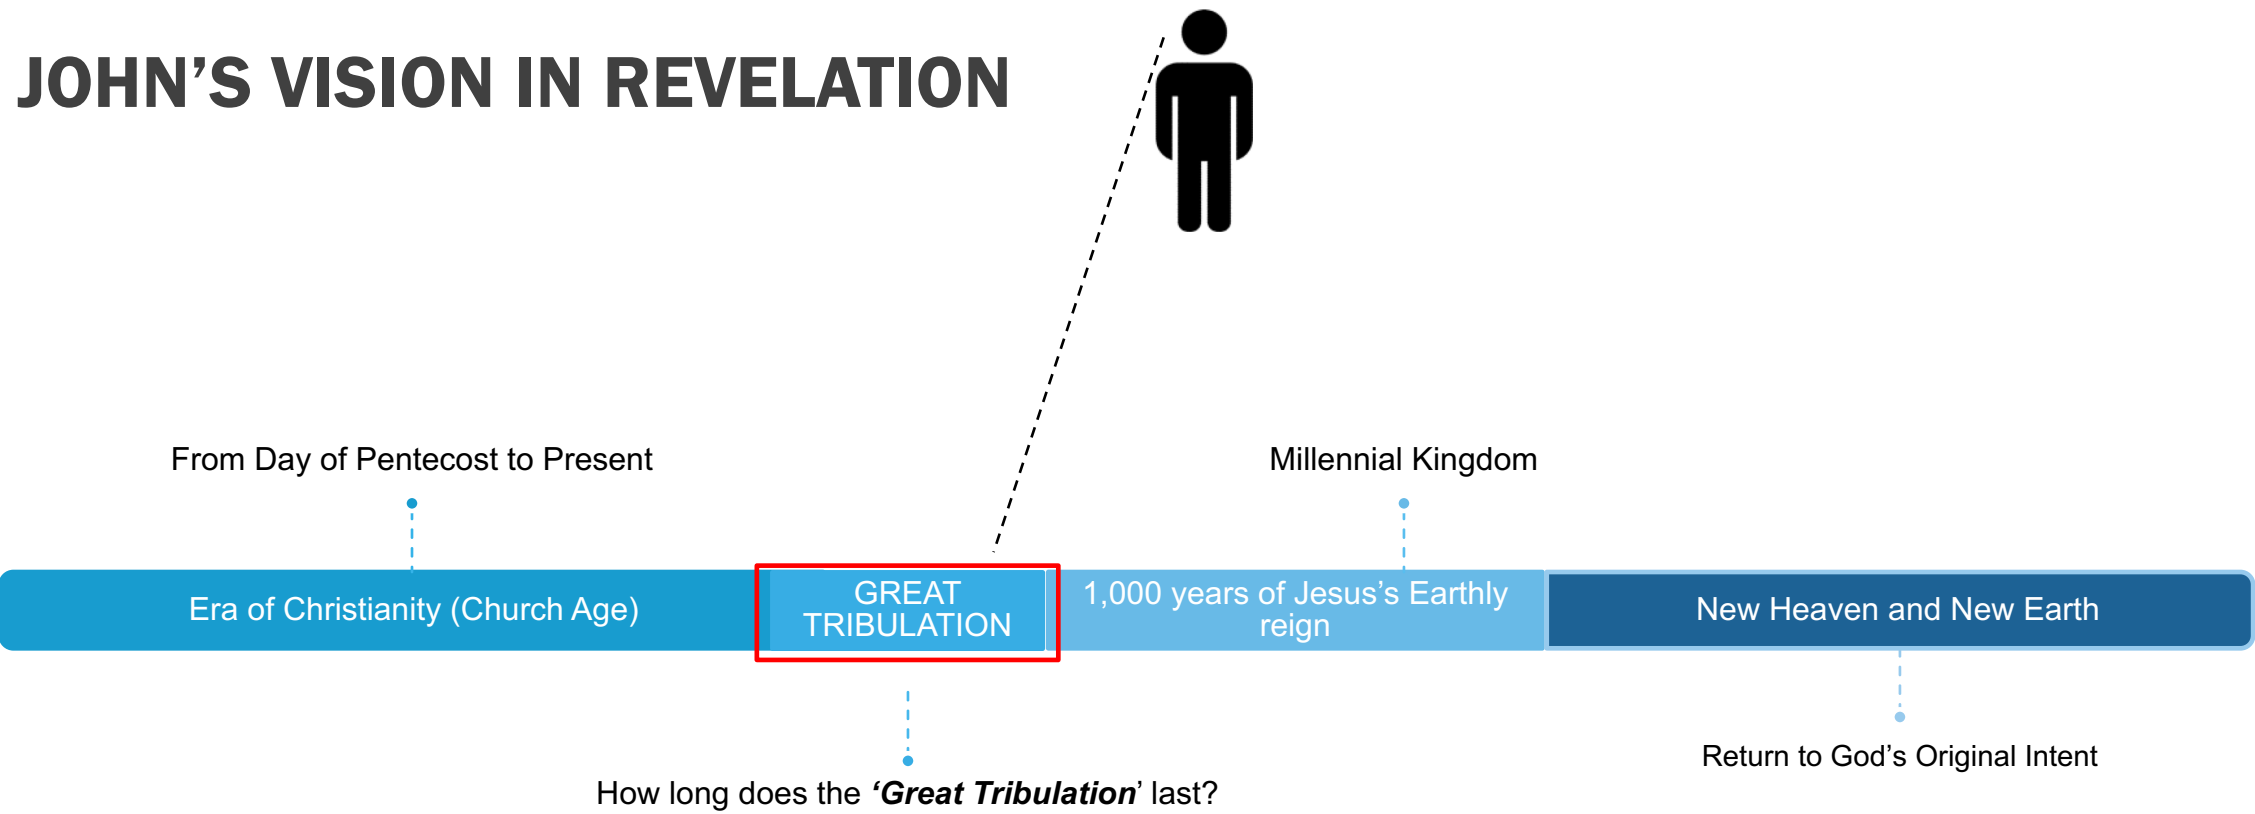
JOHN'S VISION IN REVELATION

From Day of Pentecost to Present

Millennial Kingdom

Era of Christianity (Church Age)

GREAT TRIBULATION

1,000 years of Jesus's Earthly reign

New Heaven and New Earth

Return to God's Original Intent

How long does the '***Great Tribulation***' last?